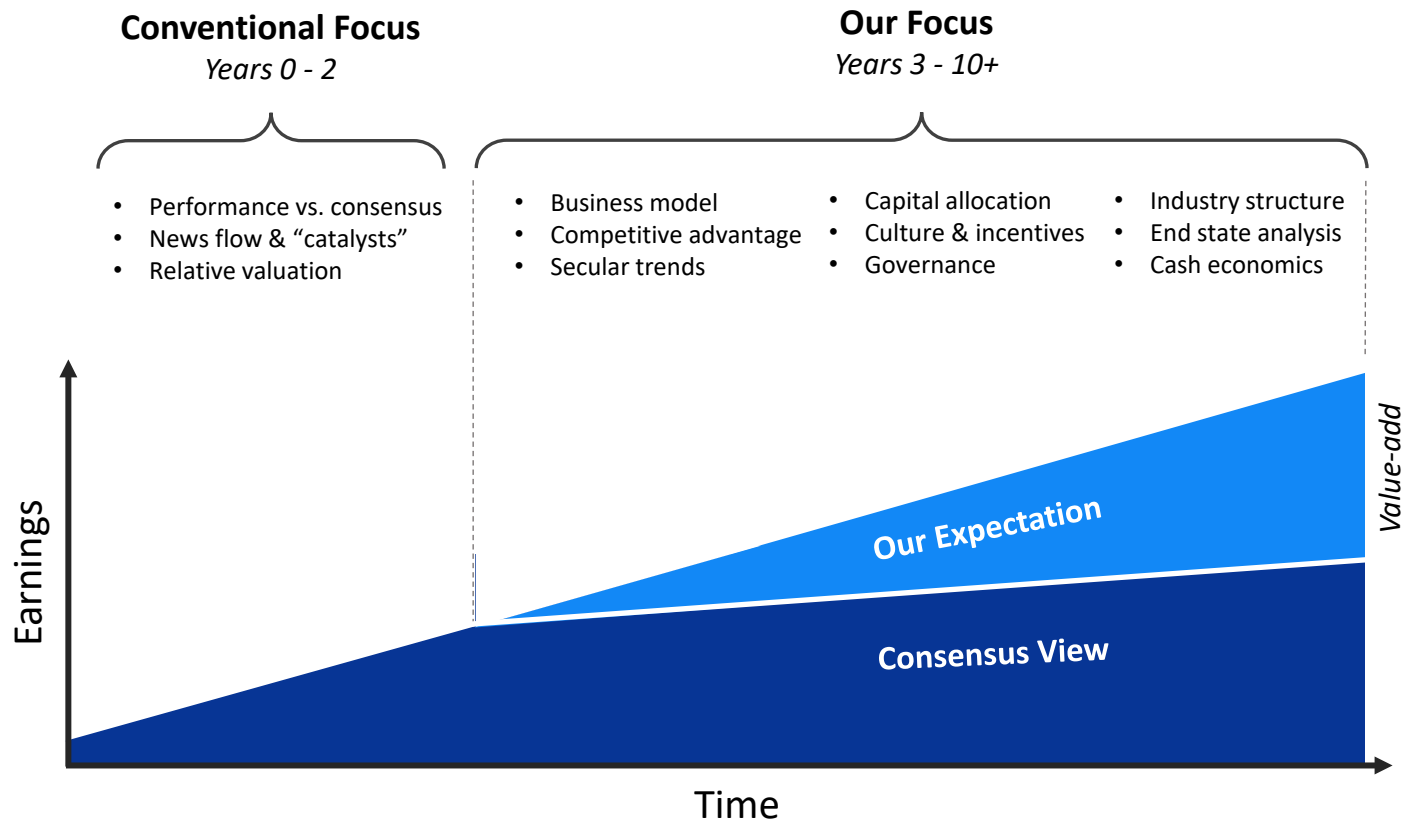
**Conventional Focus**
*Years 0 - 2*

- Performance vs. consensus
- News flow & “catalysts”
- Relative valuation

**Our Focus**
*Years 3 - 10+*

- Business model
- Competitive advantage
- Secular trends

- Capital allocation
- Culture & incentives
- Governance

- Industry structure
- End state analysis
- Cash economics

Earnings

Our Expectation

Consensus View

Value-add

Time